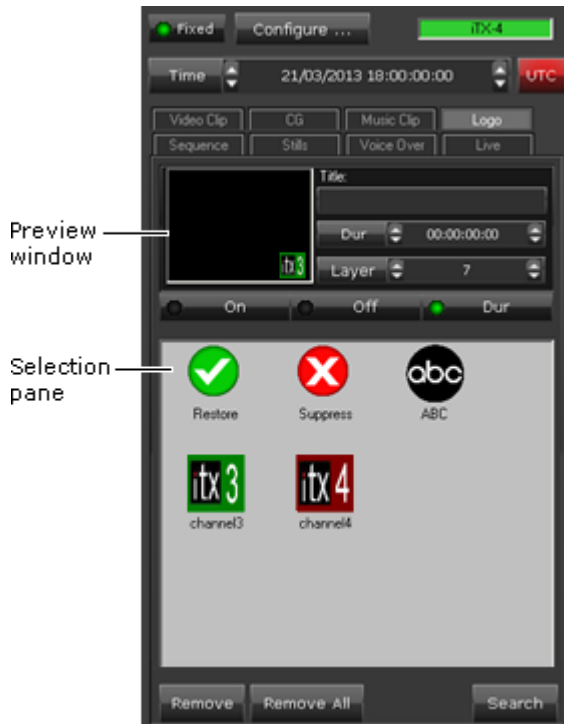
Fixed Configure ... iTX-4

Time 21/03/2013 18:00:00:00 UTC

Video Clip CG Music Clip Logo
Sequence Stills Voice Over Live

Preview window

itx3

Title:

Dur 00:00:00:00

Layer 7

On Off Dur

Selection pane

Restore Suppress abc ABC

itx 3 channel3 itx 4 channel4

Remove Remove All Search